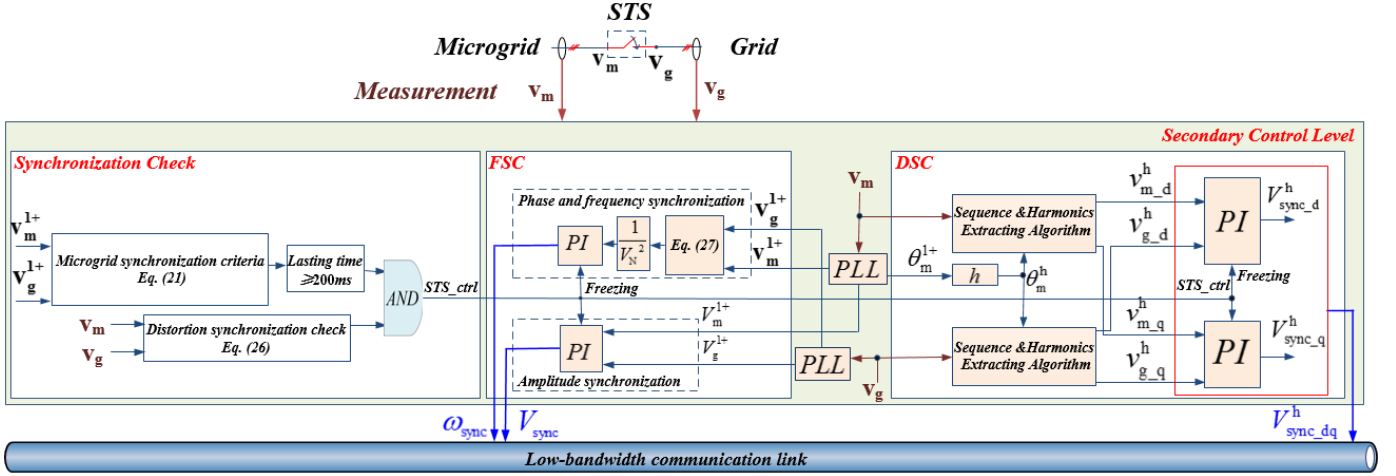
STS

Microgrid

Grid

$\mathbf{v_m}$ $\mathbf{v_g}$

Measurement

$\mathbf{v_m}$

$\mathbf{v_g}$

Secondary Control Level

Synchronization Check

$\mathbf{v_m^{1+}}$

$\mathbf{v_g^{1+}}$

Microgrid synchronization criteria Eq. (21)

Lasting time ≥200ms

AND

STS_ctrl

$\mathbf{v_m}$

$\mathbf{v_g}$

Distortion synchronization check Eq. (26)

FSC

Phase and frequency synchronization

$\mathbf{v_g^{1+}}$

PI

$\frac{1}{V_N^2}$

Eq. (27)

$\mathbf{v_m^{1+}}$

Freezing

$V_m^{1+}$

PI

$V_g^{1+}$

Amplitude synchronization

$\mathbf{v_m}$

PLL

PLL

$\mathbf{v_g}$

$\theta_m^{1+}$

h

$\theta_m^h$

DSC

Sequence &Harmonics Extracting Algorithm

$v_{m\_d}^h$

$v_{g\_d}^h$

PI

$V_{sync\_d}^h$

Freezing

STS_ctrl

$v_{m\_q}^h$

Sequence &Harmonics Extracting Algorithm

$v_{g\_q}^h$

PI

$V_{sync\_q}^h$

$\omega_{sync}$ $V_{sync}$

$V_{sync\_dq}^h$

Low-bandwidth communication link